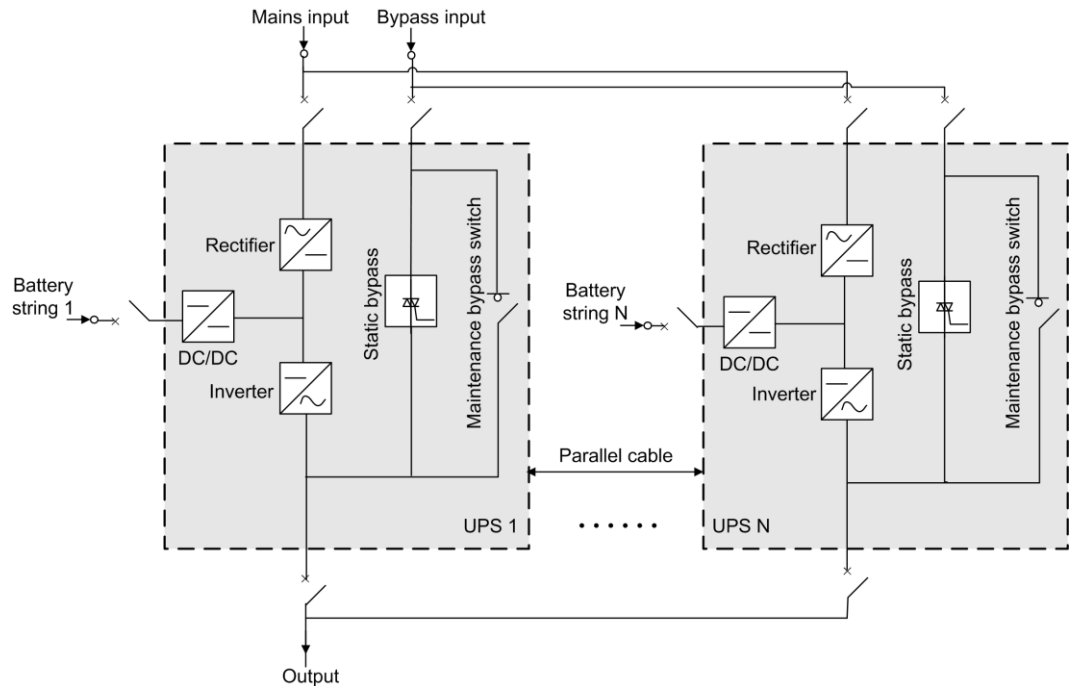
Mains input
Bypass input

Battery string 1
Rectifier
DC/DC
Inverter
Static bypass
Maintenance bypass switch
UPS 1

Parallel cable
. . . . . .

Battery string N
Rectifier
DC/DC
Inverter
Static bypass
Maintenance bypass switch
UPS N

Output